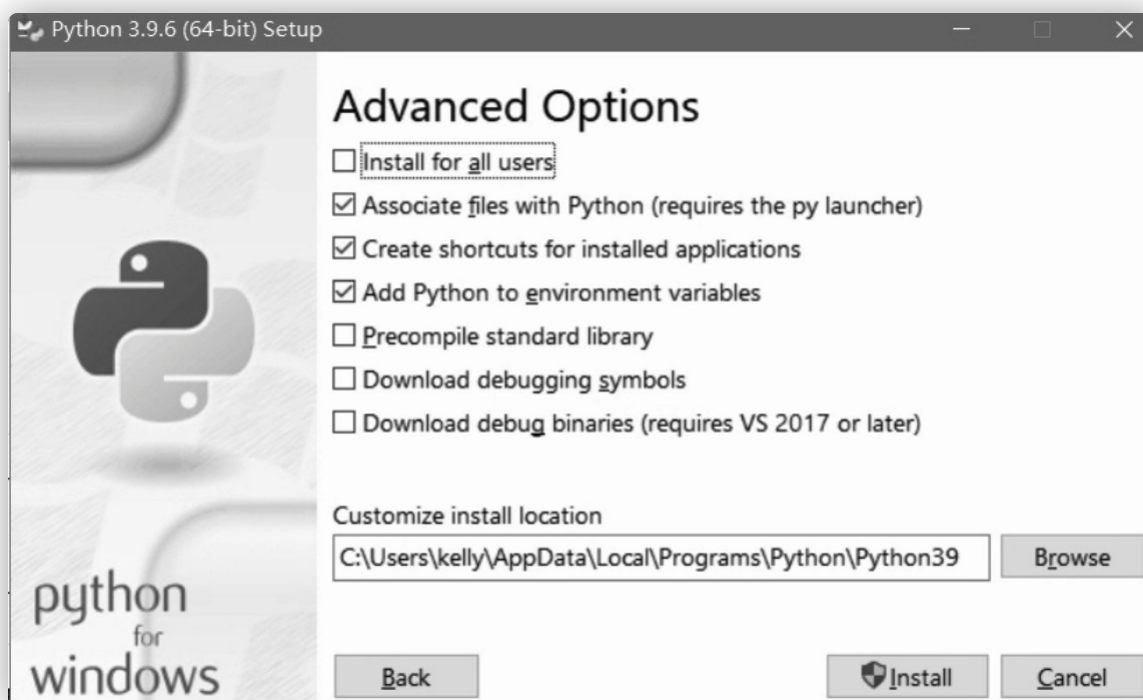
Python 3.9.6 (64-bit) Setup

python for windows

Advanced Options

☐ Install for all users
☑ Associate files with Python (requires the py launcher)
☑ Create shortcuts for installed applications
☑ Add Python to environment variables
☐ Precompile standard library
☐ Download debugging symbols
☐ Download debug binaries (requires VS 2017 or later)

Customize install location

C:\Users\kelly\AppData\Local\Programs\Python\Python39

Browse

Back

Install

Cancel